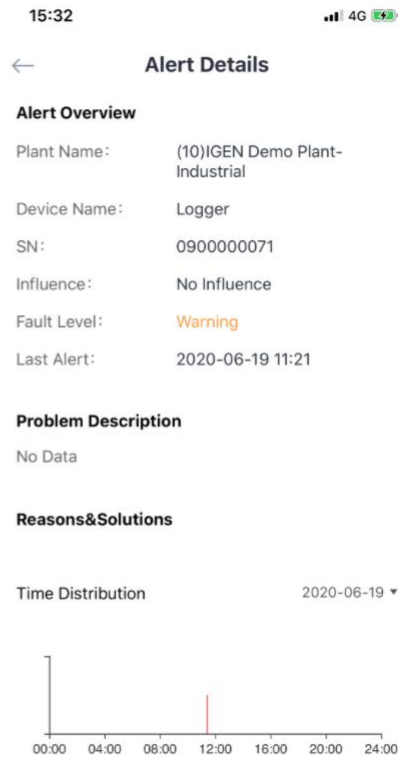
15:32 4G

←

Alert Details

Alert Overview

Plant Name: (10)IGEN Demo Plant-Industrial

Device Name: Logger

SN: 0900000071

Influence: No Influence

Fault Level: Warning

Last Alert: 2020-06-19 11:21

Problem Description

No Data

Reasons&Solutions

Time Distribution 2020-06-19 ▾

00:00 04:00 08:00 12:00 16:00 20:00 24:00